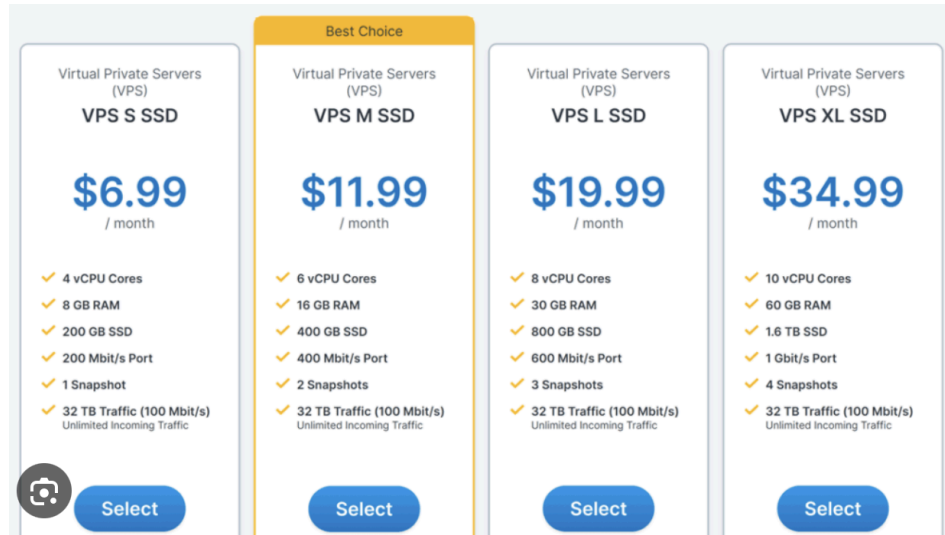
Virtual Private Servers (VPS)
VPS S SSD

$6.99
/ month

4 vCPU Cores
8 GB RAM
200 GB SSD
200 Mbit/s Port
1 Snapshot
32 TB Traffic (100 Mbit/s)
Unlimited Incoming Traffic

Select

Best Choice

Virtual Private Servers (VPS)
VPS M SSD

$11.99
/ month

6 vCPU Cores
16 GB RAM
400 GB SSD
400 Mbit/s Port
2 Snapshots
32 TB Traffic (100 Mbit/s)
Unlimited Incoming Traffic

Select

Virtual Private Servers (VPS)
VPS L SSD

$19.99
/ month

8 vCPU Cores
30 GB RAM
800 GB SSD
600 Mbit/s Port
3 Snapshots
32 TB Traffic (100 Mbit/s)
Unlimited Incoming Traffic

Select

Virtual Private Servers (VPS)
VPS XL SSD

$34.99
/ month

10 vCPU Cores
60 GB RAM
1.6 TB SSD
1 Gbit/s Port
4 Snapshots
32 TB Traffic (100 Mbit/s)
Unlimited Incoming Traffic

Select